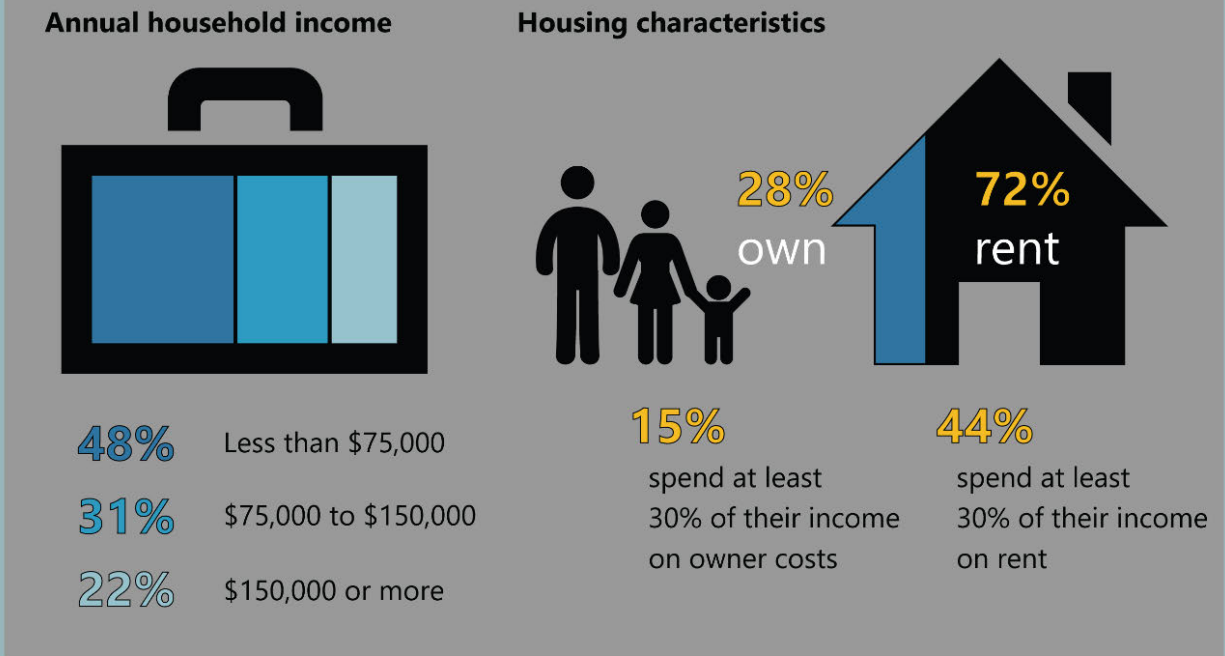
Annual household income

48% Less than \$75,000

31% \$75,000 to \$150,000

22% \$150,000 or more

Housing characteristics

28% own

72% rent

15% spend at least 30% of their income on owner costs

44% spend at least 30% of their income on rent